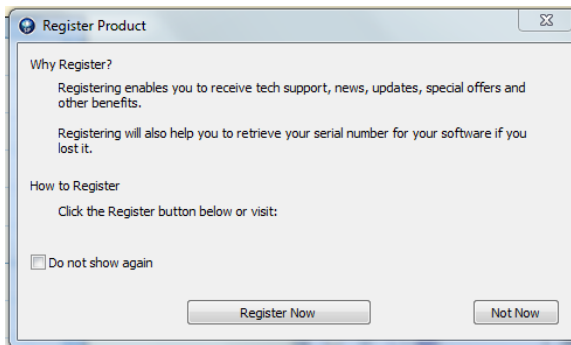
Register Product

Why Register?

Registering enables you to receive tech support, news, updates, special offers and other benefits.

Registering will also help you to retrieve your serial number for your software if you lost it.

How to Register

Click the Register button below or visit:

Do not show again

Register Now

Not Now